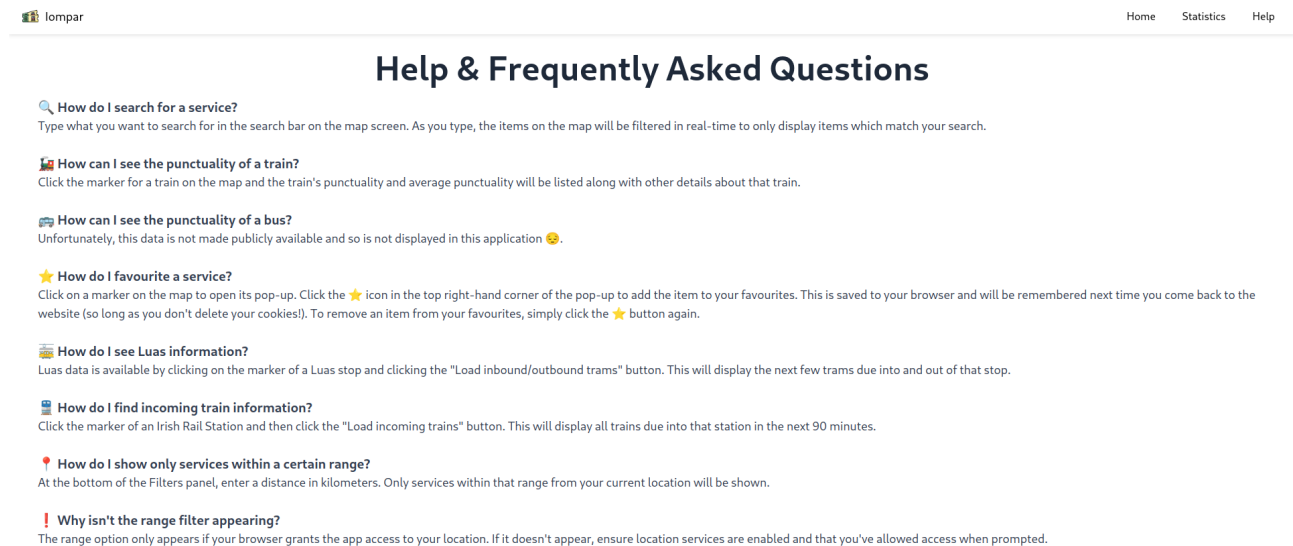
Iompar

Home Statistics Help

Help & Frequently Asked Questions

🔍 How do I search for a service?
Type what you want to search for in the search bar on the map screen. As you type, the items on the map will be filtered in real-time to only display items which match your search.

🚂 How can I see the punctuality of a train?
Click the marker for a train on the map and the train's punctuality and average punctuality will be listed along with other details about that train.

🚌 How can I see the punctuality of a bus?
Unfortunately, this data is not made publicly available and so is not displayed in this application 😔.

⭐ How do I favourite a service?
Click on a marker on the map to open its pop-up. Click the ⭐ icon in the top right-hand corner of the pop-up to add the item to your favourites. This is saved to your browser and will be remembered next time you come back to the website (so long as you don't delete your cookies!). To remove an item from your favourites, simply click the ⭐ button again.

🚋 How do I see Luas information?
Luas data is available by clicking on the marker of a Luas stop and clicking the "Load inbound/outbound trams" button. This will display the next few trams due into and out of that stop.

🚆 How do I find incoming train information?
Click the marker of an Irish Rail Station and then click the "Load incoming trains" button. This will display all trains due into that station in the next 90 minutes.

📍 How do I show only services within a certain range?
At the bottom of the Filters panel, enter a distance in kilometers. Only services within that range from your current location will be shown.

❗ Why isn't the range filter appearing?
The range option only appears if your browser grants the app access to your location. If it doesn't appear, ensure location services are enabled and that you've allowed access when prompted.